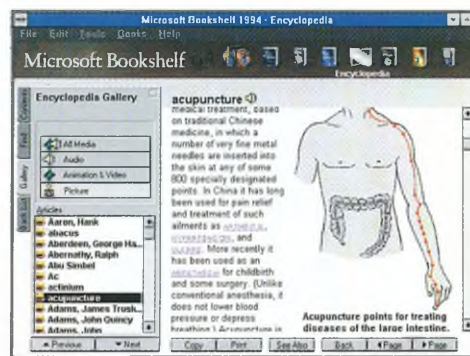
Microsoft Bookshelf 1994 - Encyclopedia

File Edit Tools Books Help

Microsoft Bookshelf

Encyclopedia

Contents

Find

Gallery

Encyclopedia Gallery

All Media

Audio

Animation & Video

Picture

Articles

Aaron, Hank
abacus
Aberdeen, George Ha...
Abernathy, Ralph
Abu Simbel
Ac
actinium
acupuncture
Adams, James Trush...
Adams, John Quincy
Adams, John

◄ Previous

▼ Next

acupuncture

medical treatment, based on traditional Chinese medicine, in which a number of very fine metal needles are inserted into the skin at any of some 800 specially designated points. In China it has long been used for pain relief and treatment of such ailments as arthritis, hypertension, and ulcers. More recently it has been used as an anesthesia for childbirth and some surgery. Unlike conventional anesthesia, it does not lower blood pressure or depress breathing.) Acupuncture is

Acupuncture points for treating diseases of the large intestine.

Copy

Print

See Also

Back

◄ Page

► Page